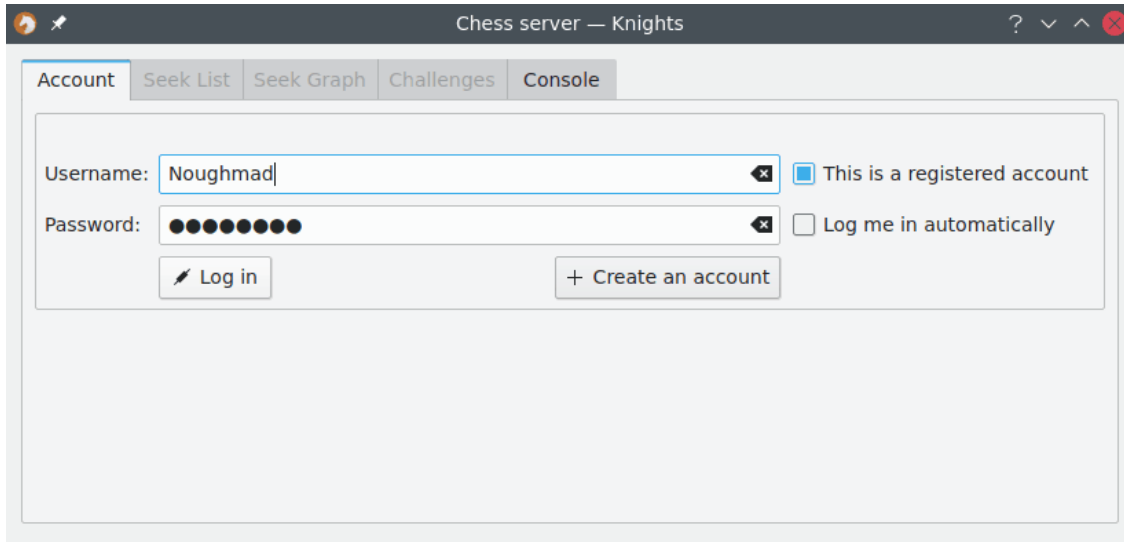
Chess server — Knights

?

Account | Seek List | Seek Graph | Challenges | Console

Username: Noughmad

This is a registered account

Password: ●●●●●●●●

Log me in automatically

Log in

+ Create an account